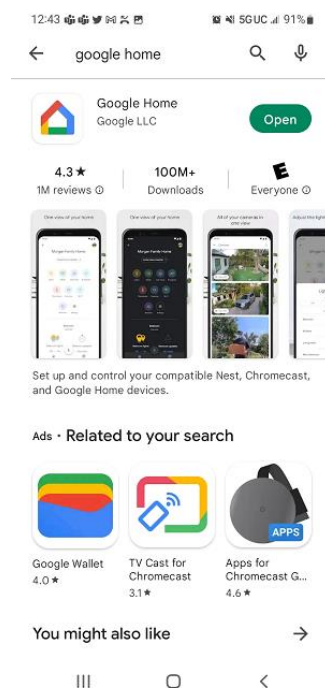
12:43 5GUC 91%

google home

Google Home
Google LLC

Open

4.3★
1M reviews ⓘ

100M+
Downloads

E
Everyone ⓘ

One view of your home

All of your cameras in one view

Set up and control your compatible Nest, Chromecast, and Google Home devices.

Ads · Related to your search

Google Wallet
4.0★

TV Cast for Chromecast
3.1★

APPS

Apps for Chromecast G...
4.6★

You might also like